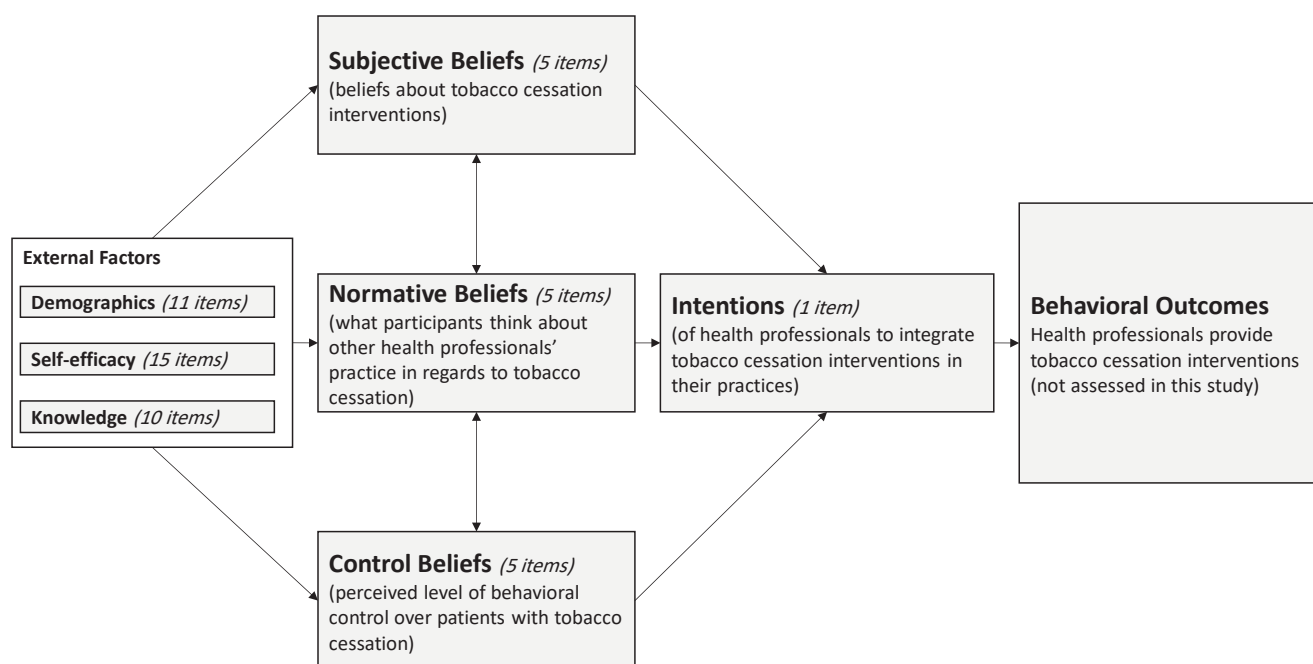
Subjective Beliefs (5 items)
(beliefs about tobacco cessation interventions)

External Factors

Demographics (11 items)

Self-efficacy (15 items)

Knowledge (10 items)

Normative Beliefs (5 items)
(what participants think about other health professionals' practice in regards to tobacco cessation)

Intentions (1 item)
(of health professionals to integrate tobacco cessation interventions in their practices)

Behavioral Outcomes
Health professionals provide tobacco cessation interventions (not assessed in this study)

Control Beliefs (5 items)
(perceived level of behavioral control over patients with tobacco cessation)